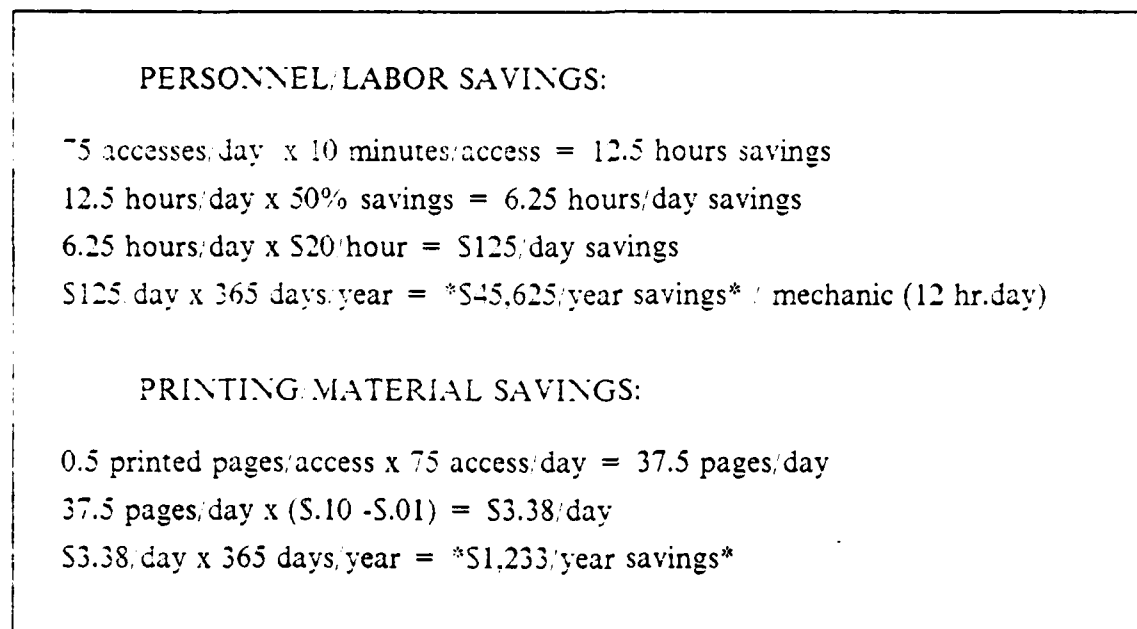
PERSONNEL/LABOR SAVINGS:

75 accesses/day x 10 minutes/access = 12.5 hours savings
12.5 hours/day x 50% savings = 6.25 hours/day savings
6.25 hours/day x $20/hour = $125/day savings
$125/day x 365 days/year = *$45,625/year savings* / mechanic (12 hr.day)

PRINTING/MATERIAL SAVINGS:

0.5 printed pages/access x 75 access/day = 37.5 pages/day
37.5 pages/day x ($.10 -$.01) = $3.38/day
$3.38/day x 365 days/year = *$1,233/year savings*